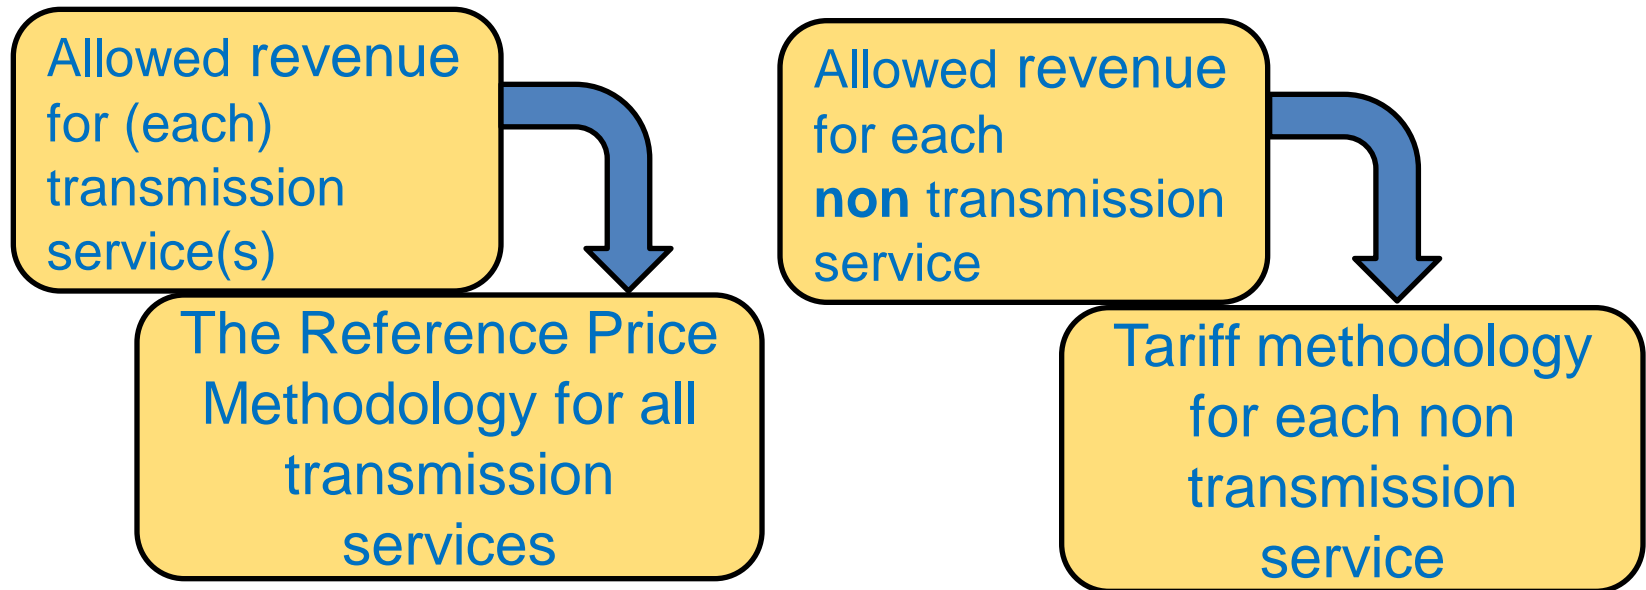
Allowed revenue for (each) transmission service(s)

The Reference Price Methodology for all transmission services

Allowed revenue for each **non** transmission service

Tariff methodology for each non transmission service